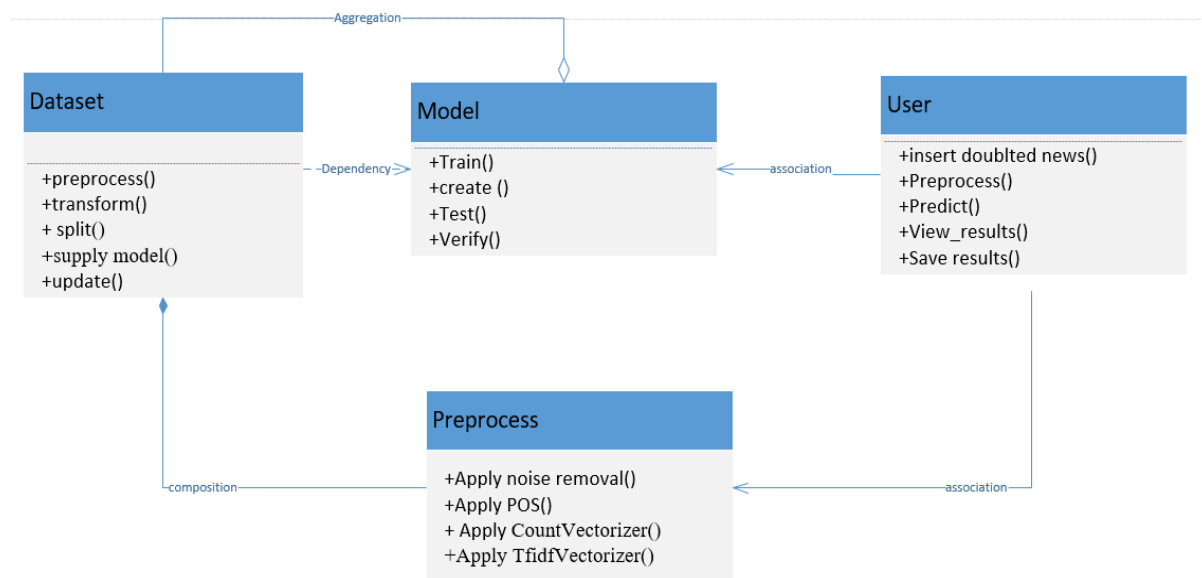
Aggregation

Dataset

+preprocess()
+transform()
+ split()
+supply model()
+update()

Dependency

Model

+Train()
+create ()
+Test()
+Verify()

association

User

+insert doublted news()
+Preprocess()
+Predict()
+View_results()
+Save results()

composition

Preprocess

+Apply noise removal()
+Apply POS()
+ Apply CountVectorizer()
+Apply TfidfVectorizer()

association